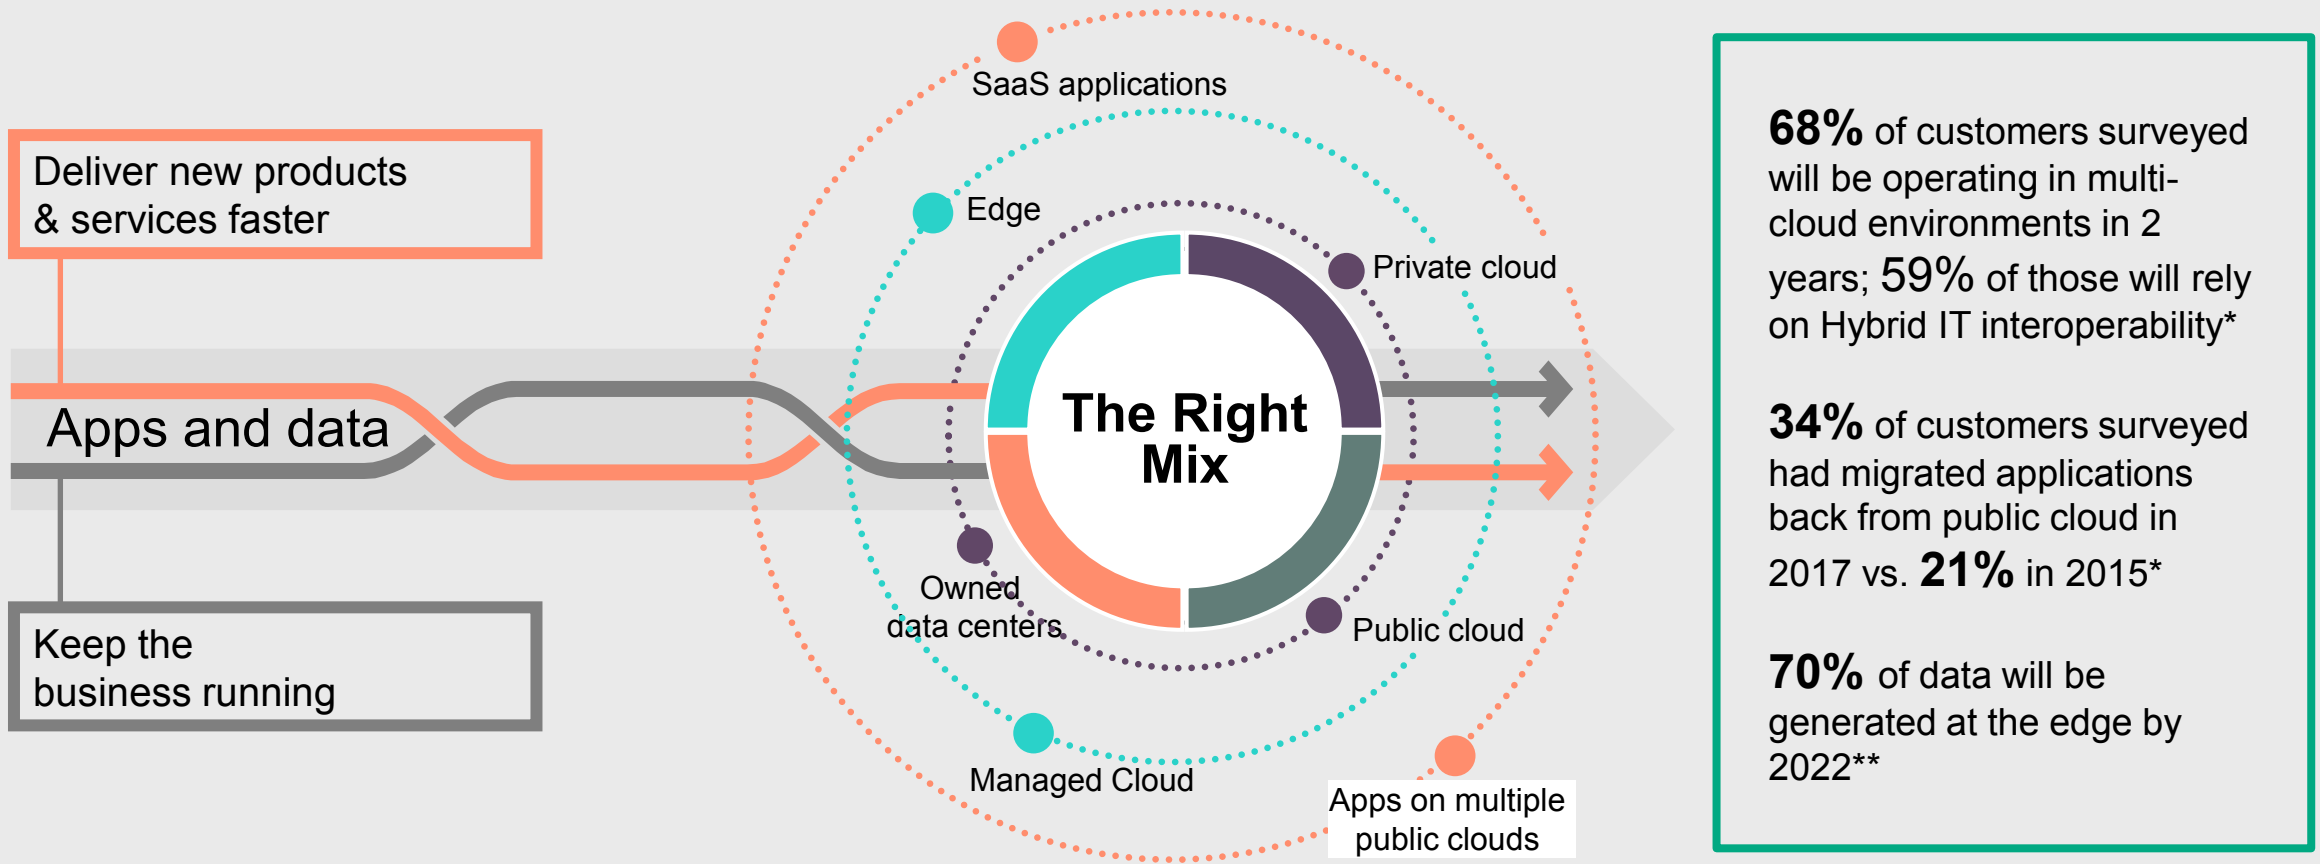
Deliver new products & services faster

Apps and data

Keep the business running

SaaS applications

Edge

Private cloud

The Right Mix

Owned data centers

Public cloud

Managed Cloud

Apps on multiple public clouds

**68%** of customers surveyed will be operating in multi-cloud environments in 2 years; 59% of those will rely on Hybrid IT interoperability*

**34%** of customers surveyed had migrated applications back from public cloud in 2017 vs. **21%** in 2015*

**70%** of data will be generated at the edge by 2022**